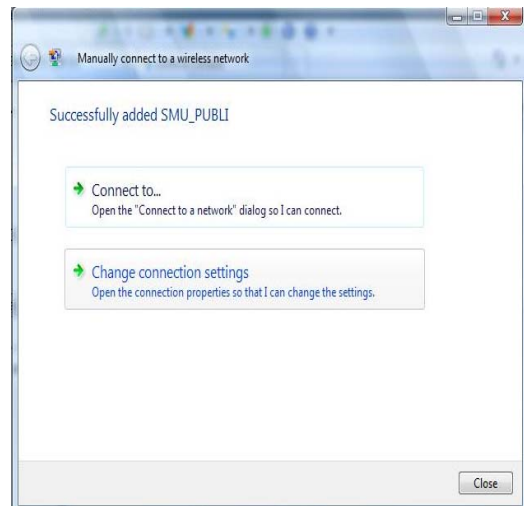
Manually connect to a wireless network

Successfully added SMU_PUBLI

Connect to...
Open the "Connect to a network" dialog so I can connect.

Change connection settings
Open the connection properties so that I can change the settings.

Close